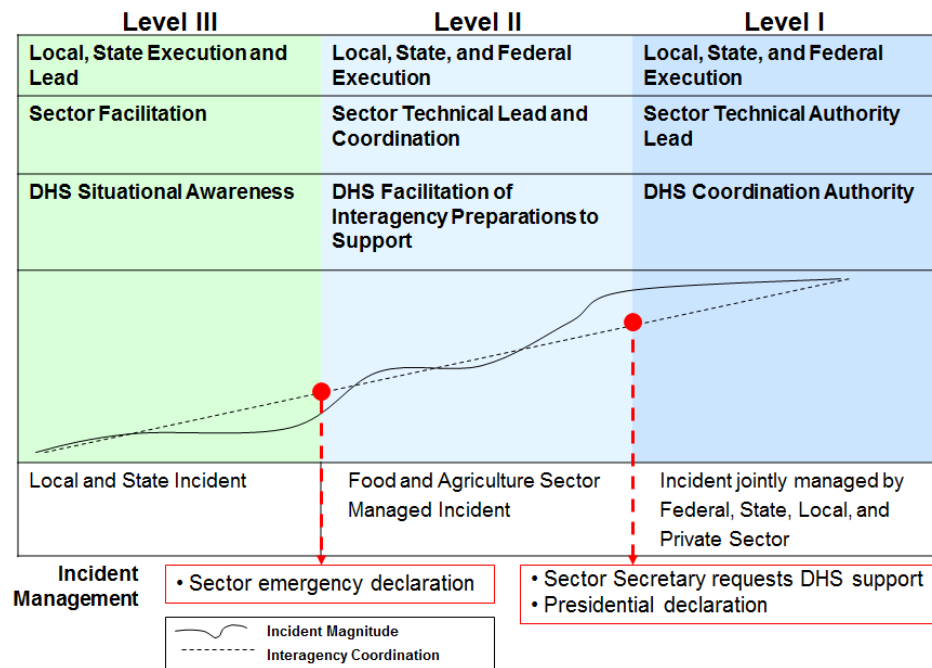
| Level III | Level II | Level I |
|---|---|---|
| Local, State Execution and Lead | Local, State, and Federal Execution | Local, State, and Federal Execution |
| Sector Facilitation | Sector Technical Lead and Coordination | Sector Technical Authority Lead |
| DHS Situational Awareness | DHS Facilitation of Interagency Preparations to Support | DHS Coordination Authority |
| Local and State Incident | Food and Agriculture Sector Managed Incident | Incident jointly managed by Federal, State, Local, and Private Sector |

Incident Management

• Sector emergency declaration

• Sector Secretary requests DHS support
• Presidential declaration

Incident Magnitude
Interagency Coordination